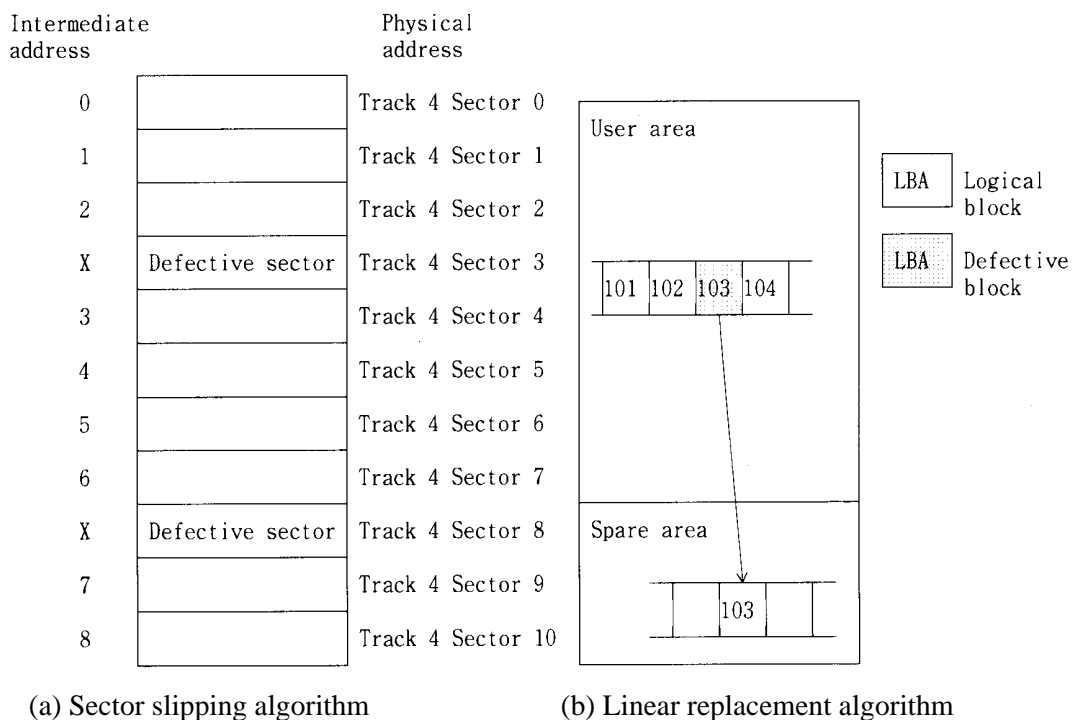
Intermediate address

Physical address

| Intermediate address | | Physical address |
|---|---|---|
| 0 | | Track 4 Sector 0 |
| 1 | | Track 4 Sector 1 |
| 2 | | Track 4 Sector 2 |
| X | Defective sector | Track 4 Sector 3 |
| 3 | | Track 4 Sector 4 |
| 4 | | Track 4 Sector 5 |
| 5 | | Track 4 Sector 6 |
| 6 | | Track 4 Sector 7 |
| X | Defective sector | Track 4 Sector 8 |
| 7 | | Track 4 Sector 9 |
| 8 | | Track 4 Sector 10 |

User area

101 102 103 104

Spare area

103

LBA Logical block

LBA Defective block

(a) Sector slipping algorithm

(b) Linear replacement algorithm